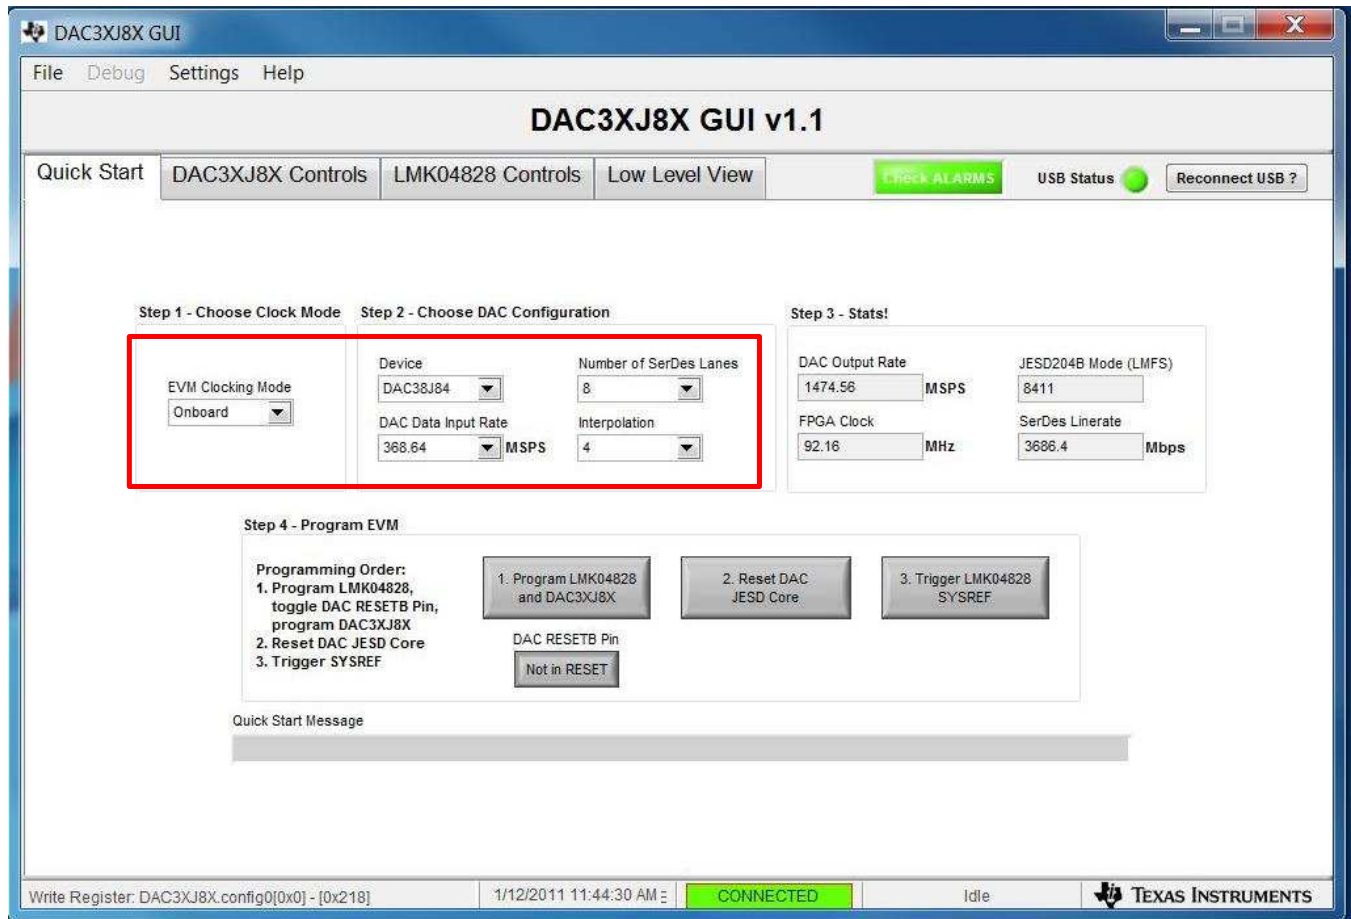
DAC3XJ8X GUI

File Debug Settings Help

DAC3XJ8X GUI v1.1

Quick Start | DAC3XJ8X Controls | LMK04828 Controls | Low Level View

Check ALARMS USB Status Reconnect USB ?

Step 1 - Choose Clock Mode

EVM Clocking Mode
Onboard

Step 2 - Choose DAC Configuration

Device
DAC38J84

Number of SerDes Lanes
8

DAC Data Input Rate
368.64 MSPS

Interpolation
4

Step 3 - Stats!

DAC Output Rate
1474.56 MSPS

JESD204B Mode (LMFS)
8411

FPGA Clock
92.16 MHz

SerDes Linerate
3686.4 Mbps

Step 4 - Program EVM

Programming Order:
1. Program LMK04828, toggle DAC RESETB Pin, program DAC3XJ8X
2. Reset DAC JESD Core
3. Trigger SYSREF

1. Program LMK04828 and DAC3XJ8X

2. Reset DAC JESD Core

3. Trigger LMK04828 SYSREF

DAC RESETB Pin
Not in RESET

Quick Start Message

Write Register: DAC3XJ8X.config0[0x0] - [0x218] 1/12/2011 11:44:30 AM CONNECTED Idle Texas Instruments